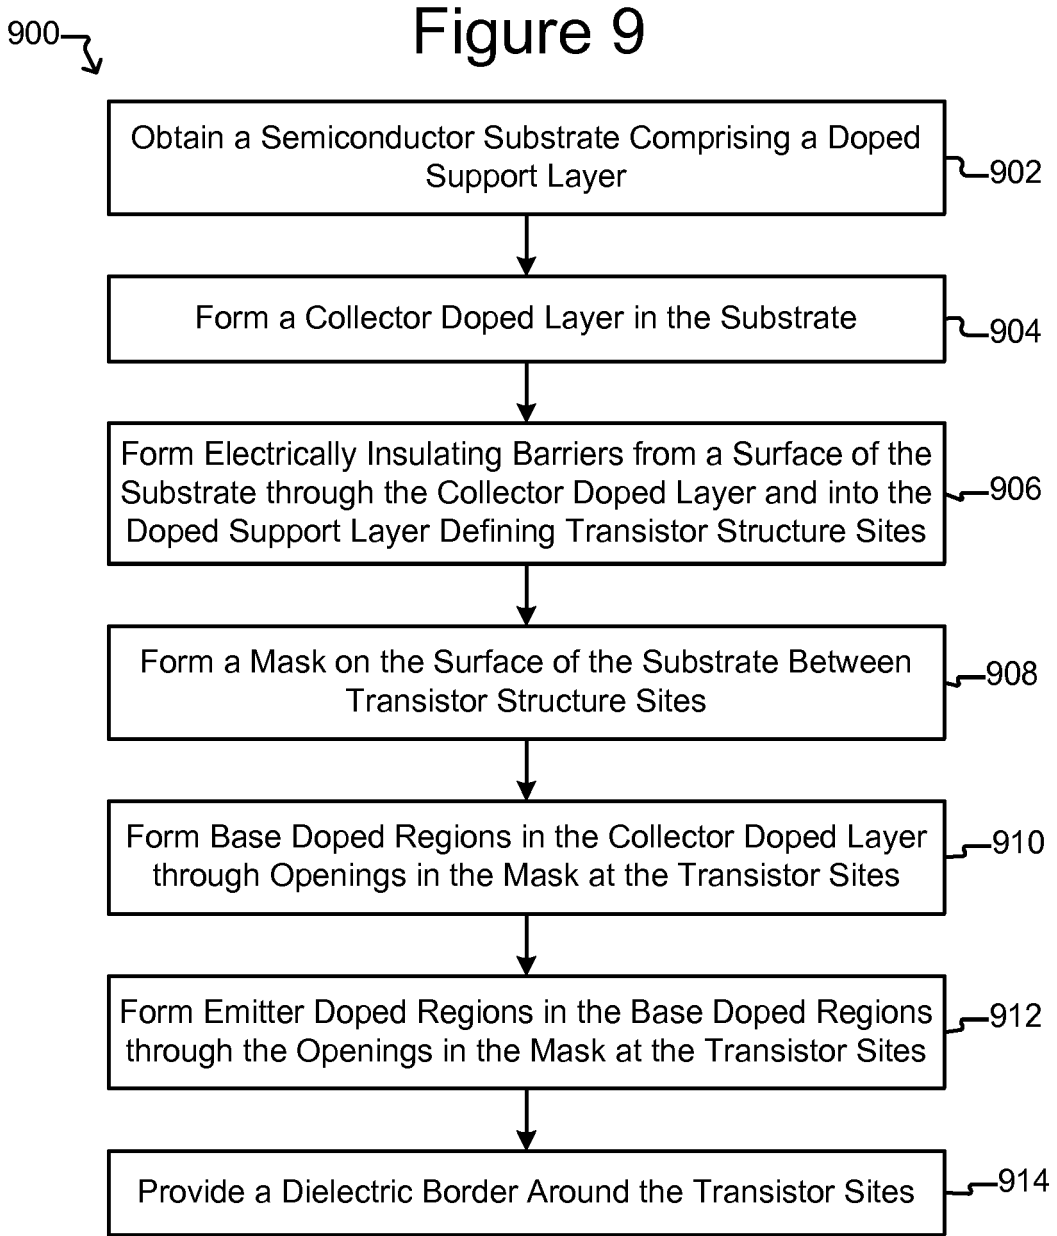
900

Figure 9

Obtain a Semiconductor Substrate Comprising a Doped Support Layer

902

Form a Collector Doped Layer in the Substrate

904

Form Electrically Insulating Barriers from a Surface of the Substrate through the Collector Doped Layer and into the Doped Support Layer Defining Transistor Structure Sites

906

Form a Mask on the Surface of the Substrate Between Transistor Structure Sites

908

Form Base Doped Regions in the Collector Doped Layer through Openings in the Mask at the Transistor Sites

910

Form Emitter Doped Regions in the Base Doped Regions through the Openings in the Mask at the Transistor Sites

912

Provide a Dielectric Border Around the Transistor Sites

914